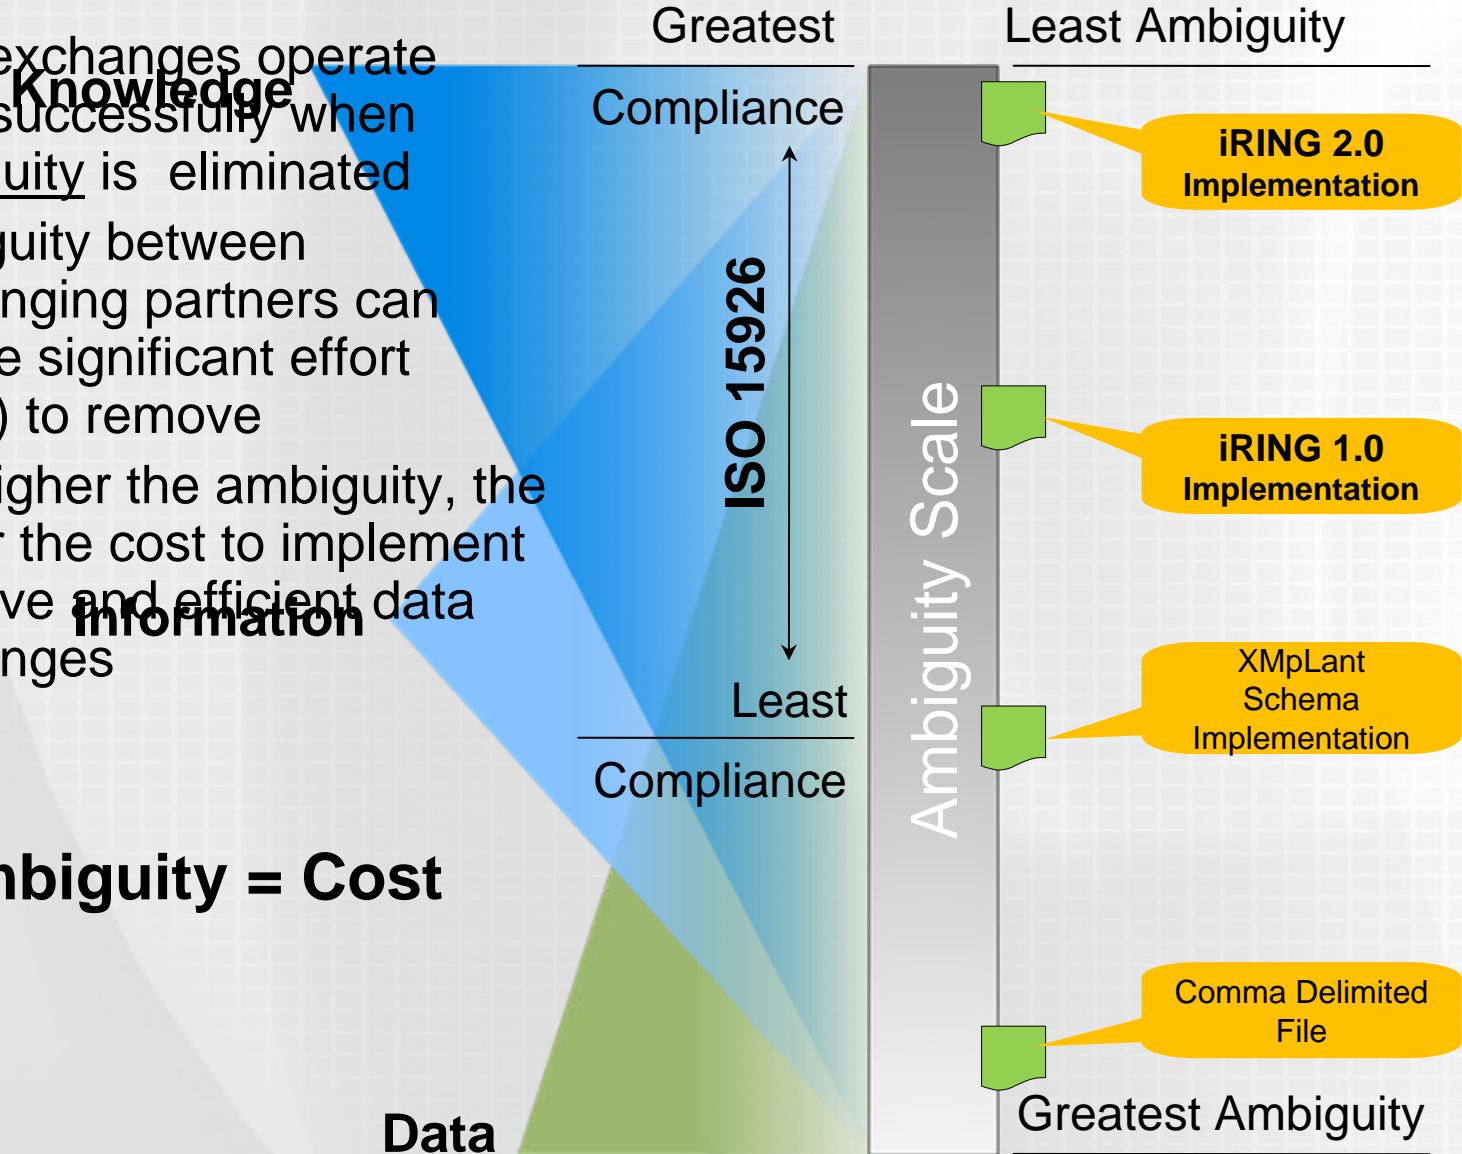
exchanges operate successfully when uity is eliminated

Knowledge

uity between nging partners can e significant effort ) to remove

igher the ambiguity, the r the cost to implement ve and efficient data nges

Information

nbiguity = Cost

Data

Greatest

Compliance

ISO 15926

Least

Compliance

Ambiguity Scale

Least Ambiguity

iRING 2.0 Implementation

iRING 1.0 Implementation

XMpLant Schema Implementation

Comma Delimited File

Greatest Ambiguity